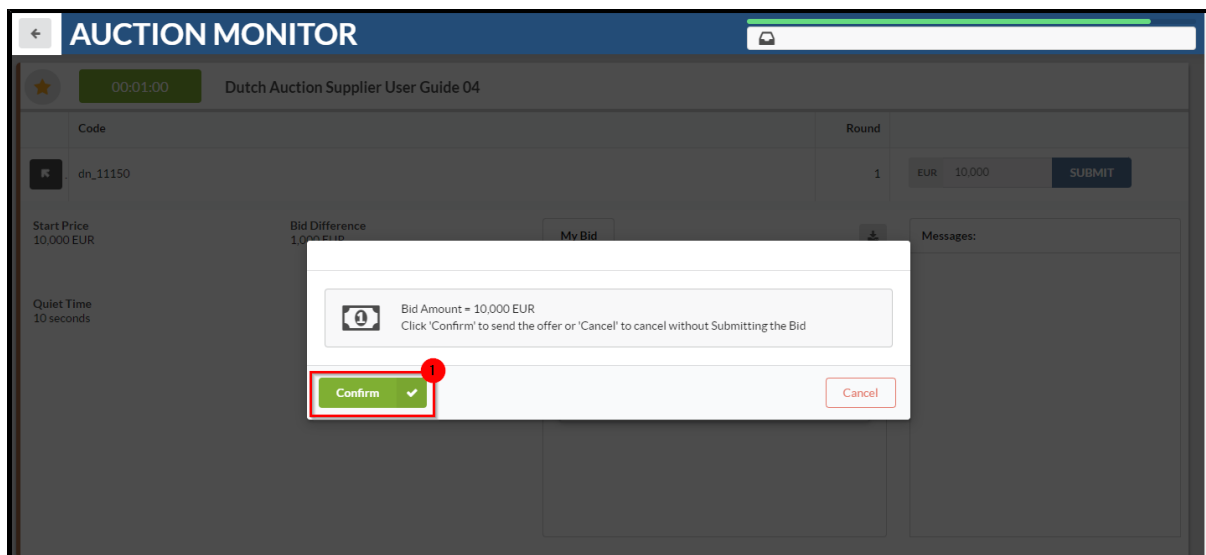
AUCTION MONITOR

00:01:00

Dutch Auction Supplier User Guide 04

| Code | Round |
|---|---|
| dn_11150 | 1 |

EUR 10,000 SUBMIT

Start Price
10,000 EUR

Bid Difference
1,000 EUR

Quiet Time
10 seconds

My Bid

Messages:

Bid Amount = 10,000 EUR
Click 'Confirm' to send the offer or 'Cancel' to cancel without Submitting the Bid

1

Confirm

Cancel